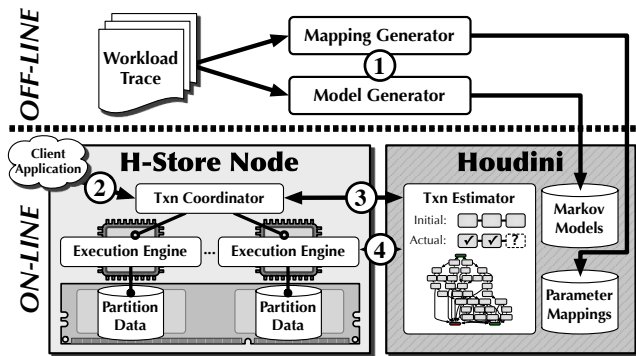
OFF-LINE

Workload Trace

Mapping Generator

1

Model Generator

ON-LINE

Client Application

H-Store Node

2

Txn Coordinator

Execution Engine

...

Execution Engine

Partition Data

Partition Data

3

4

Houdini

Txn Estimator

Initial:

Actual: ✓ ✓ ?

Markov Models

Parameter Mappings